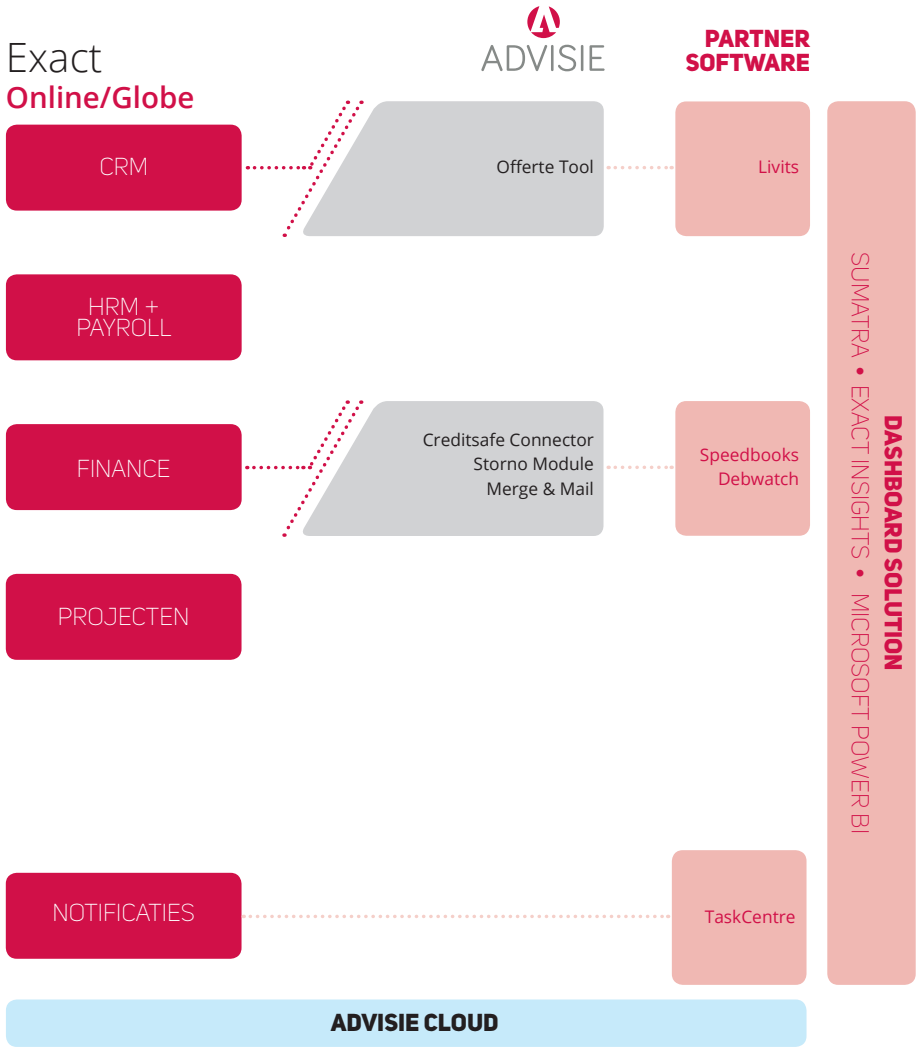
Exact
Online/Globe

ADVISIE

PARTNER SOFTWARE

CRM

Offerte Tool

Livits

HRM + PAYROLL

FINANCE

Creditsafe Connector
Storno Module
Merge & Mail

Speedbooks
Debwatch

PROJECTEN

NOTIFICATIES

TaskCentre

DASHBOARD SOLUTION
SUMATRA • EXACT INSIGHTS • MICROSOFT POWER BI

ADVISIE CLOUD